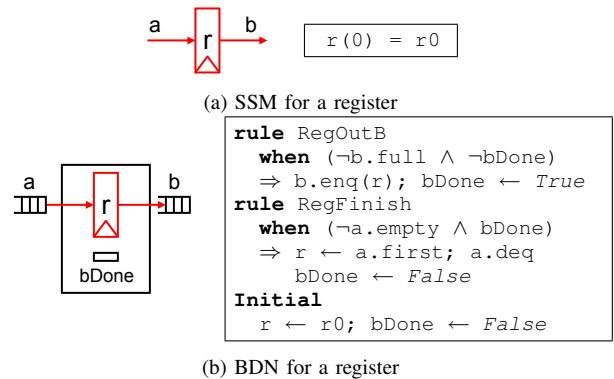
a
r
b

r(0) = r0

(a) SSM for a register

a
r
b
bDone

**rule** RegOutB
**when** ($\neg$b.full $\wedge$ $\neg$bDone)
$\Rightarrow$ b.enq(r); bDone $\leftarrow$ *True*
**rule** RegFinish
**when** ($\neg$a.empty $\wedge$ bDone)
$\Rightarrow$ r $\leftarrow$ a.first; a.deq
bDone $\leftarrow$ *False*
**Initial**
r $\leftarrow$ r0; bDone $\leftarrow$ *False*

(b) BDN for a register